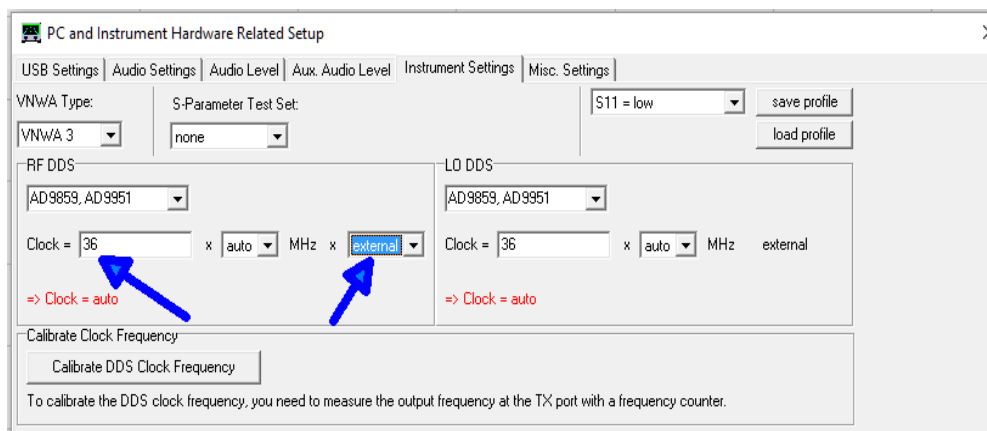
PC and Instrument Hardware Related Setup

USB Settings | Audio Settings | Audio Level | Aux. Audio Level | Instrument Settings | Misc. Settings

VNWA Type:
VNWA 3

S-Parameter Test Set:
none

S11 = low

save profile

load profile

RF DDS
AD9859, AD9951
Clock = 36 x auto MHz x external
=> Clock = auto

LO DDS
AD9859, AD9951
Clock = 36 x auto MHz external
=> Clock = auto

Calibrate Clock Frequency
Calibrate DDS Clock Frequency
To calibrate the DDS clock frequency, you need to measure the output frequency at the TX port with a frequency counter.